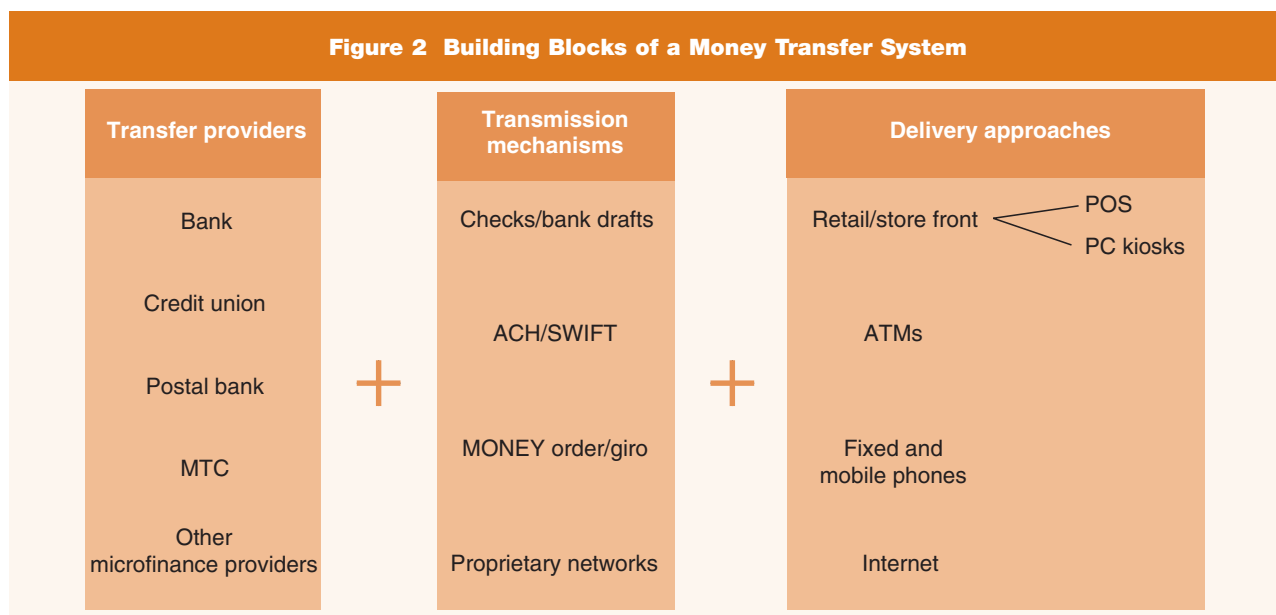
Figure 2 Building Blocks of a Money Transfer System

Transfer providers

Bank

Credit union

Postal bank

MTC

Other microfinance providers

+

Transmission mechanisms

Checks/bank drafts

ACH/SWIFT

MONEY order/giro

Proprietary networks

+

Delivery approaches

Retail/store front

POS

PC kiosks

ATMs

Fixed and mobile phones

Internet